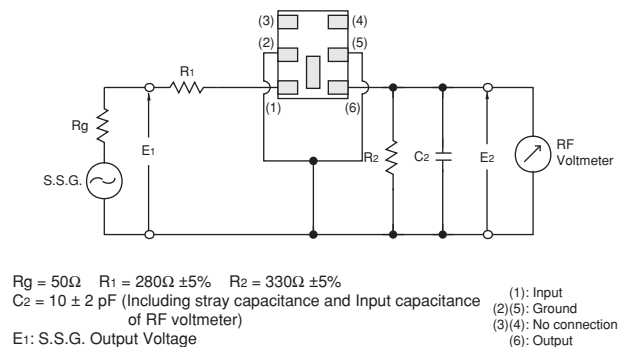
(3)
(4)
(2)
(5)
R1
(1)
(6)
Rg
E1
R2
C2
E2
RF Voltmeter
S.S.G.

Rg = 50Ω R1 = 280Ω ±5% R2 = 330Ω ±5%
C2 = 10 ± 2 pF (Including stray capacitance and Input capacitance of RF voltmeter)
E1: S.S.G. Output Voltage

(1): Input
(2)(5): Ground
(3)(4): No connection
(6): Output